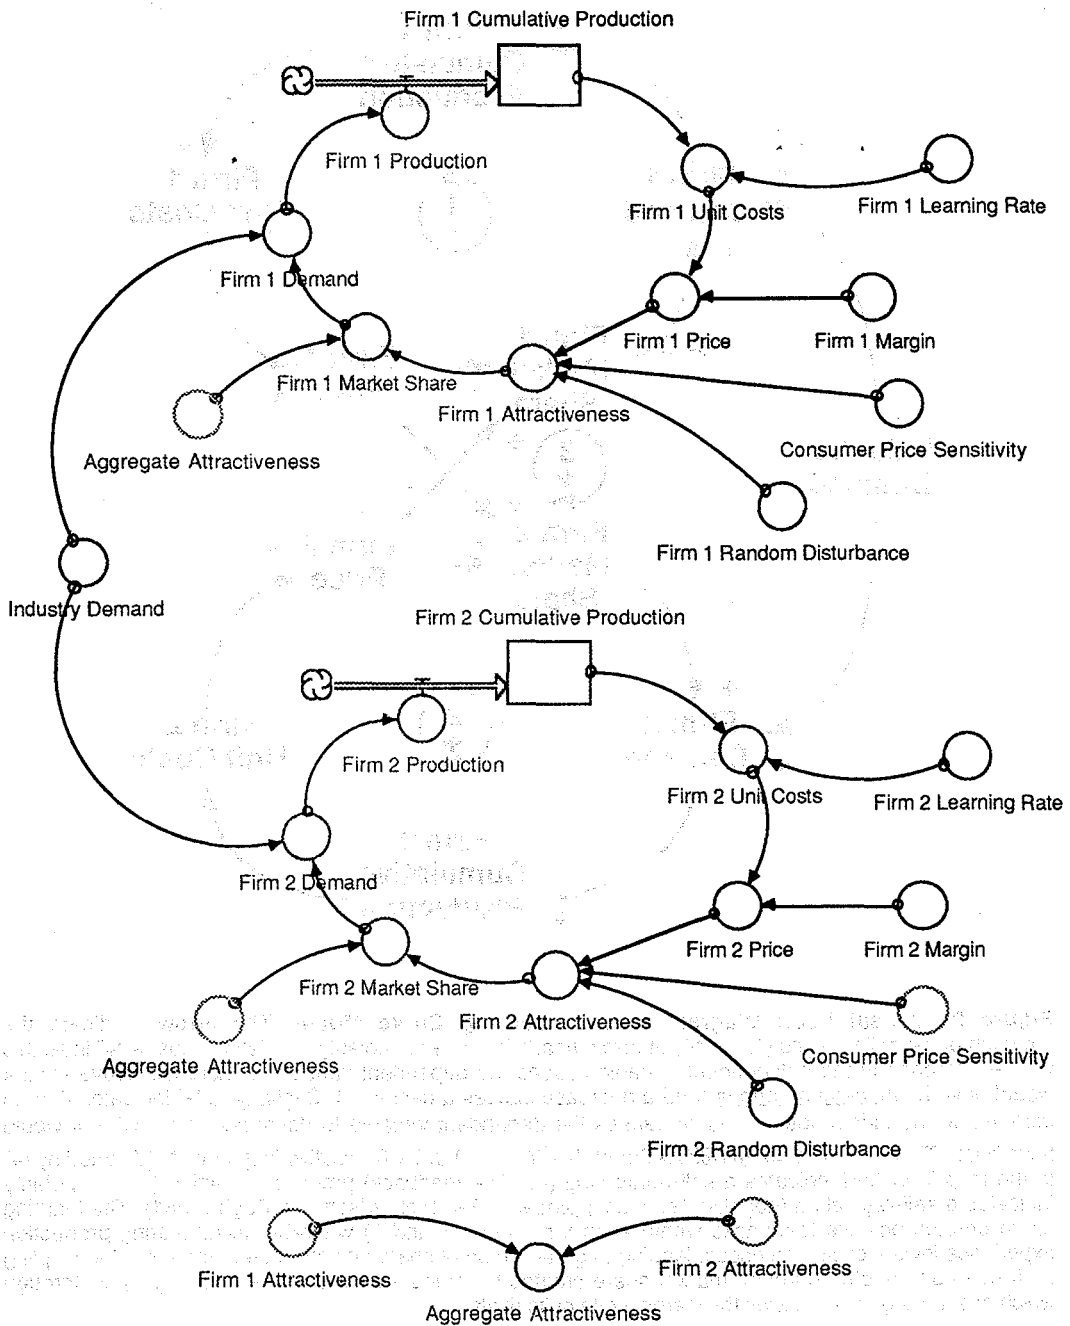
Firm 1 Cumulative Production

Firm 1 Production

Firm 1 Unit Costs

Firm 1 Learning Rate

Firm 1 Demand

Firm 1 Price

Firm 1 Margin

Firm 1 Market Share

Firm 1 Attractiveness

Aggregate Attractiveness

Consumer Price Sensitivity

Firm 1 Random Disturbance

Industry Demand

Firm 2 Cumulative Production

Firm 2 Production

Firm 2 Unit Costs

Firm 2 Learning Rate

Firm 2 Demand

Firm 2 Price

Firm 2 Margin

Firm 2 Market Share

Firm 2 Attractiveness

Aggregate Attractiveness

Consumer Price Sensitivity

Firm 2 Random Disturbance

Firm 1 Attractiveness

Firm 2 Attractiveness

Aggregate Attractiveness